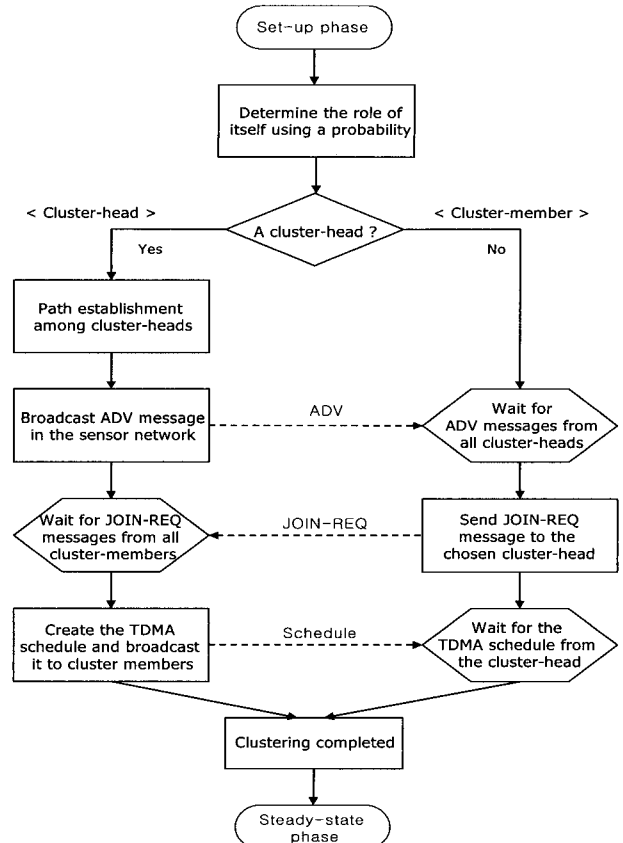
Set-up phase

Determine the role of itself using a probability

< Cluster-head >

A cluster-head ?

< Cluster-member >

Yes

No

Path establishment among cluster-heads

Broadcast ADV message in the sensor network

ADV

Wait for ADV messages from all cluster-heads

Wait for JOIN-REQ messages from all cluster-members

JOIN-REQ

Send JOIN-REQ message to the chosen cluster-head

Create the TDMA schedule and broadcast it to cluster members

Schedule

Wait for the TDMA schedule from the cluster-head

Clustering completed

Steady-state phase